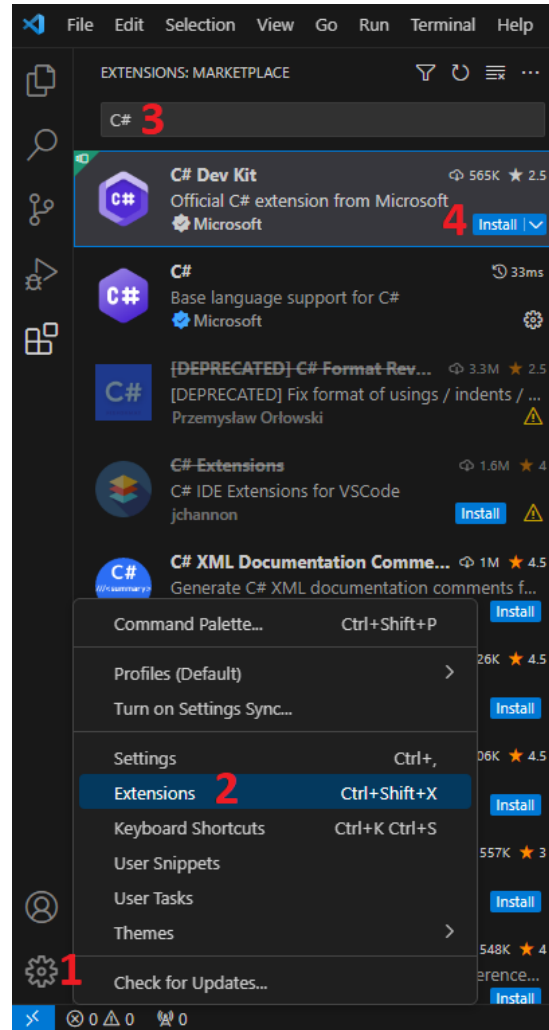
File Edit Selection View Go Run Terminal Help

EXTENSIONS: MARKETPLACE

C# 3

C# Dev Kit 565K ★ 2.5
Official C# extension from Microsoft
Microsoft 4 Install

C# 33ms
Base language support for C#
Microsoft

[DEPRECATED] C# Format Rev... 3.3M ★ 2.5
[DEPRECATED] Fix format of usings / indents / ...
Przemysław Orłowski

C# Extensions 1.6M ★ 4
C# IDE Extensions for VSCode
jchannon Install

C# XML Documentation Comme... 1M ★ 4.5
Generate C# XML documentation comments f...
Install

Command Palette... Ctrl+Shift+P

Profiles (Default) 26K ★ 4.5
Turn on Settings Sync... Install

Settings Ctrl+, 06K ★ 4.5
Extensions 2 Ctrl+Shift+X
Keyboard Shortcuts Ctrl+K Ctrl+S 557K ★ 3
User Snippets
User Tasks Install
Themes

548K ★ 4
Check for Updates... erence...
Install

1

⊗ 0 ⚠ 0 0